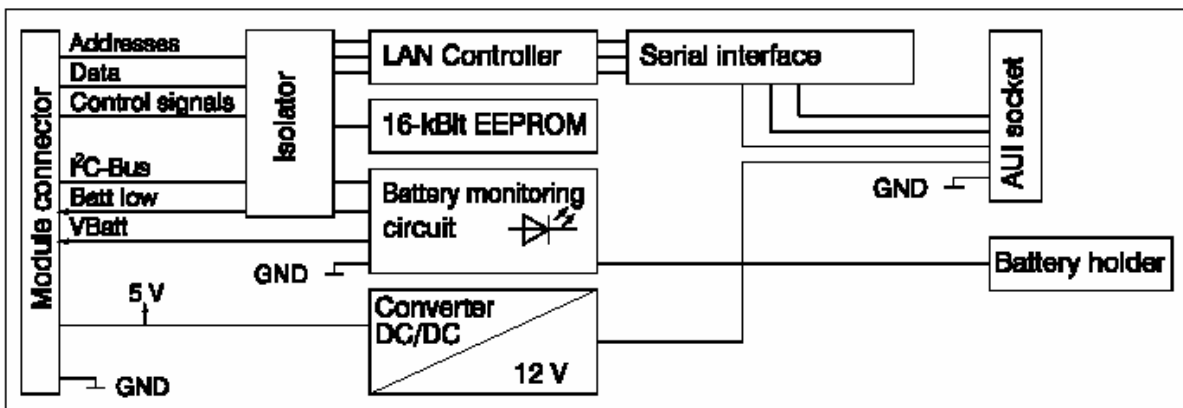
Module connector
Addresses
Data
Control signals
$I^2C$-Bus
Batt low
VBatt
5 V
GND
Isolator
LAN Controller
16-kBit EEPROM
Battery monitoring circuit
GND
Converter DC/DC
12 V
Serial interface
AUI socket
GND
Battery holder